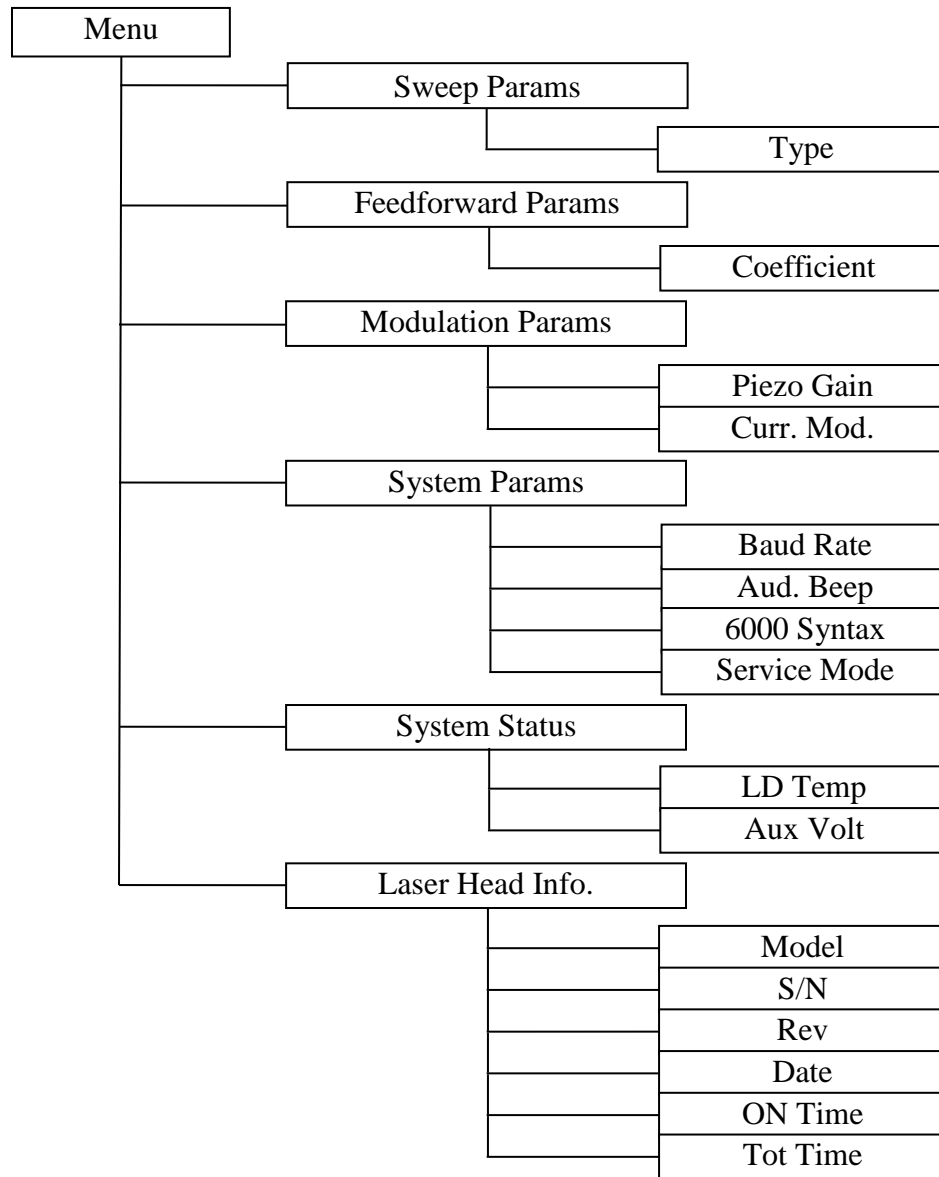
Menu

Sweep Params

Type

Feedforward Params

Coefficient

Modulation Params

Piezo Gain

Curr. Mod.

System Params

Baud Rate

Aud. Beep

6000 Syntax

Service Mode

System Status

LD Temp

Aux Volt

Laser Head Info.

Model

S/N

Rev

Date

ON Time

Tot Time